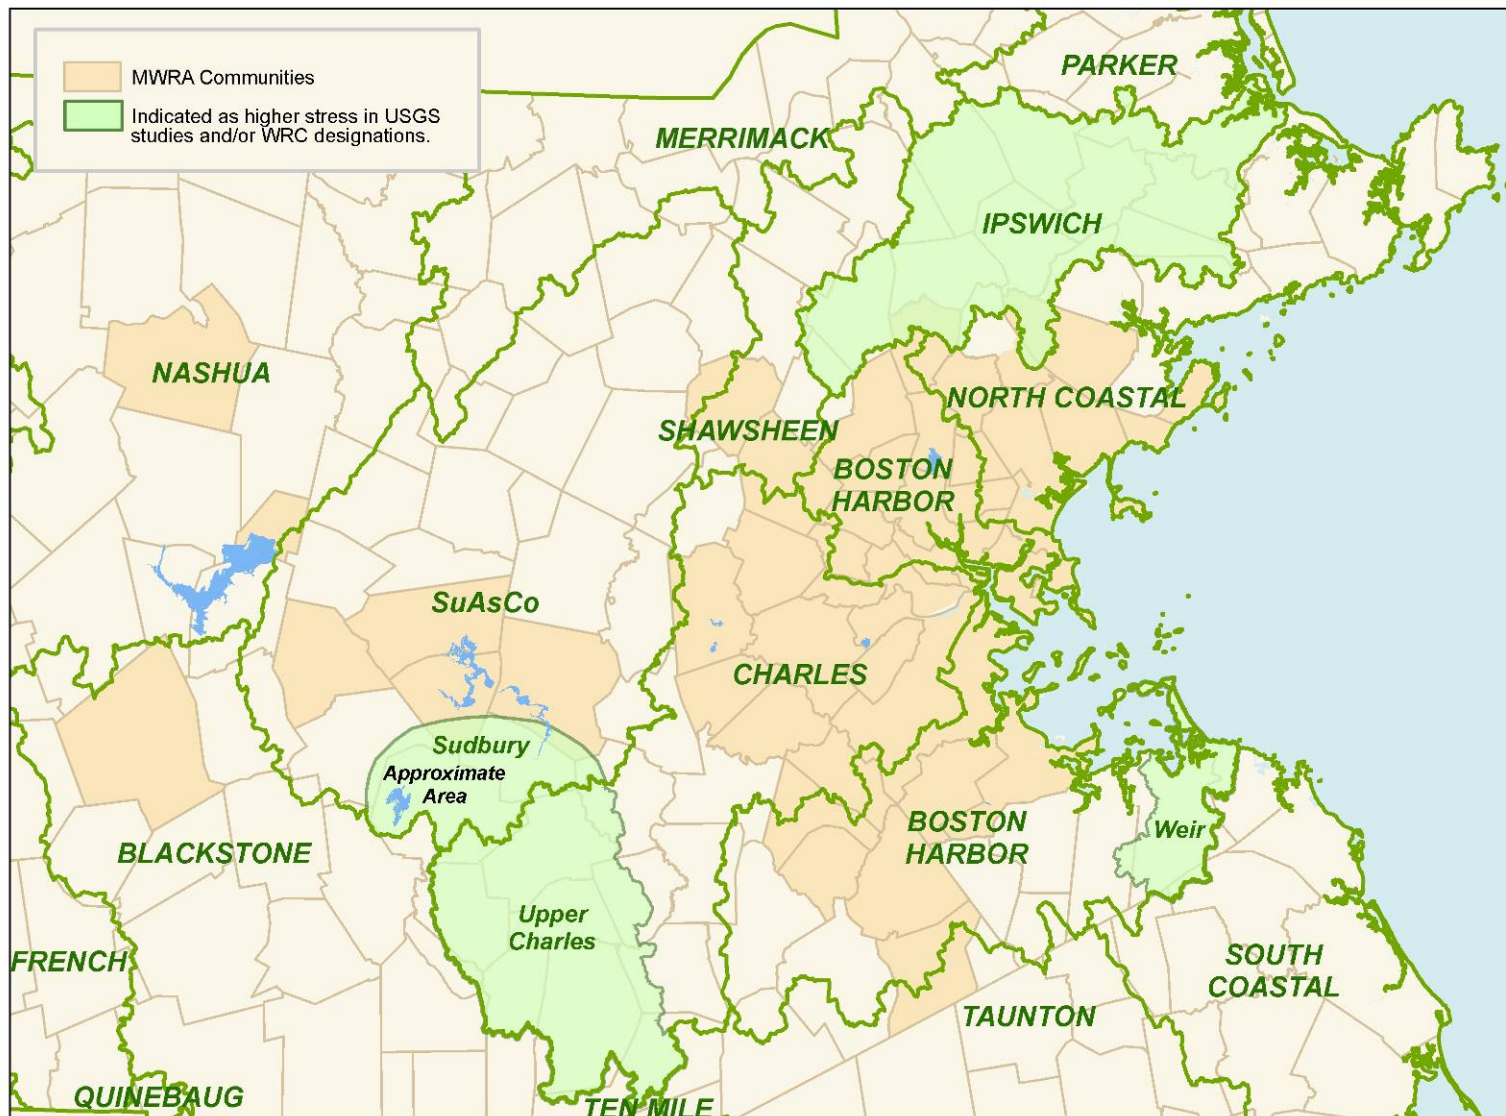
MWRA Communities

Indicated as higher stress in USGS studies and/or WRC designations.

PARKER

MERRIMACK

IPSWICH

NASHUA

NORTH COASTAL

SHAWSHEEN

BOSTON HARBOR

SuAsCo

CHARLES

Sudbury

Approximate Area

BOSTON HARBOR

Weir

BLACKSTONE

Upper Charles

FRENCH

SOUTH COASTAL

TAUNTON

QUINEBAUG

TEN MILE